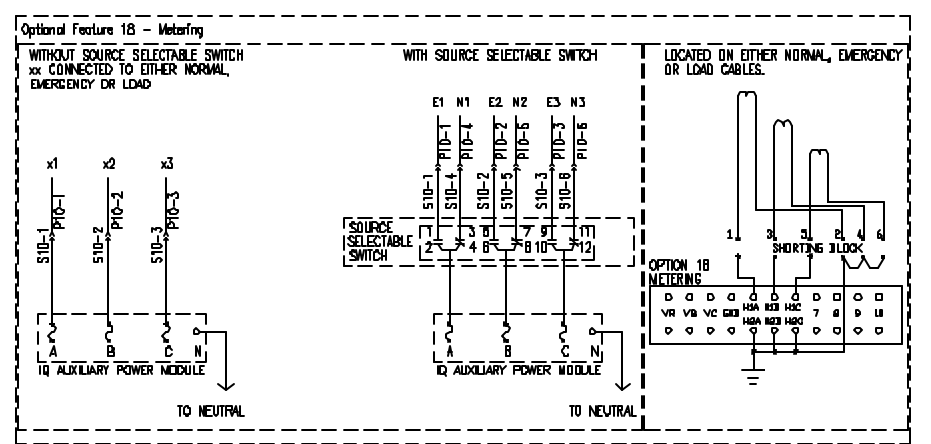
Optional Feature 18 - Metering

WITHOUT SOURCE SELECTABLE SWITCH
xx CONNECTED TO EITHER NORMAL, EMERGENCY OR LOAD

x1 x2 x3

P10-1 P10-2 P10-3

S10-1 S10-2 S10-3

A B C N

IQ AUXILIARY POWER MODULE

TO NEUTRAL

WITH SOURCE SELECTABLE SWITCH

E1 N1 E2 N2 E3 N3

P10-1 P10-4 P10-2 P10-5 P10-3 P10-6

S10-1 S10-4 S10-2 S10-5 S10-3 S10-6

SOURCE SELECTABLE SWITCH

1 3 5 7 9 11

2 4 6 8 10 12

A B C N

IQ AUXILIARY POWER MODULE

TO NEUTRAL

LOCATED ON EITHER NORMAL, EMERGENCY OR LOAD CABLES.

1 3 5 2 4 6

SHORTING BLOCK

OPTION 18 METERING

VA VB VC GND H3A H3B H3C 7 8 9 10

H2A H2B H2C